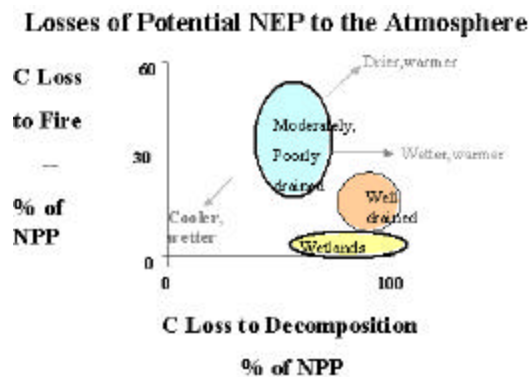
Losses of Potential NEP to the Atmosphere

C Loss

to Fire

—

% of NPP

60

30

0

Drier, warmer

Moderately, Poorly drained

Wetter, warmer

Cooler, wetter

Well drained

Wetlands

0

100

C Loss to Decomposition

% of NPP